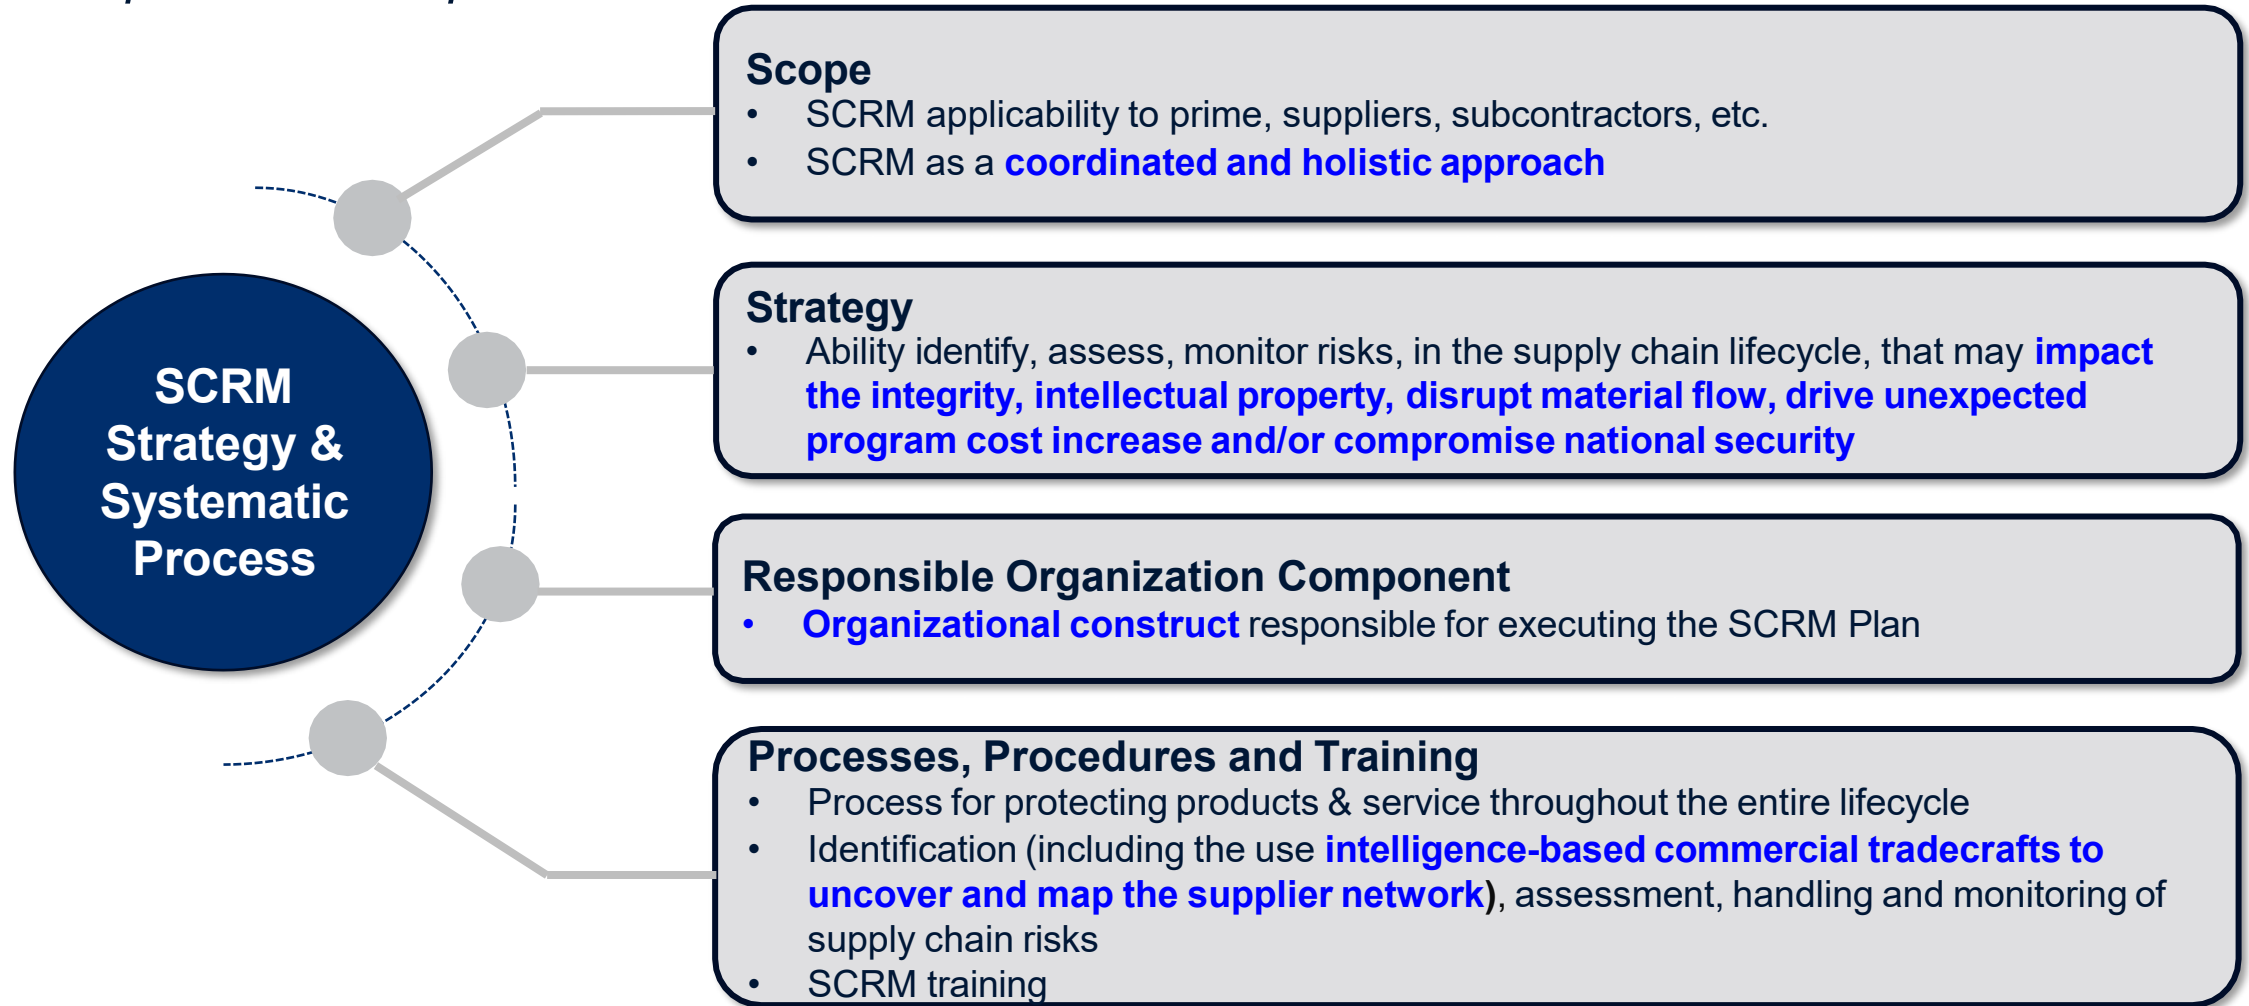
SCRM Strategy & Systematic Process

Scope
• SCRM applicability to prime, suppliers, subcontractors, etc.
• SCRM as a coordinated and holistic approach

Strategy
• Ability identify, assess, monitor risks, in the supply chain lifecycle, that may impact the integrity, intellectual property, disrupt material flow, drive unexpected program cost increase and/or compromise national security

Responsible Organization Component
• Organizational construct responsible for executing the SCRM Plan

Processes, Procedures and Training
• Process for protecting products & service throughout the entire lifecycle
• Identification (including the use intelligence-based commercial tradecrafts to uncover and map the supplier network), assessment, handling and monitoring of supply chain risks
• SCRM training